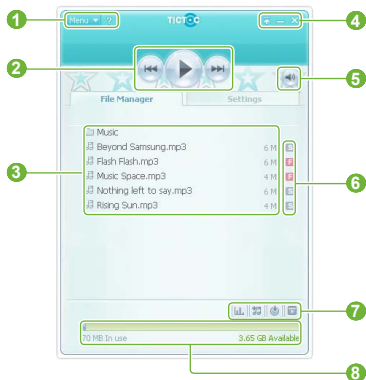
1
Menu ▼ ?
TICTOC
4
2
5
File Manager
Settings
Music
Beyond Samsung.mp3 6 M
Flash Flash.mp3 6 M
Music Space.mp3 4 M
Nothing left to say.mp3 6 M
Rising Sun.mp3 4 M
3
6
7
70 MB In use
3.65 GB Available
8